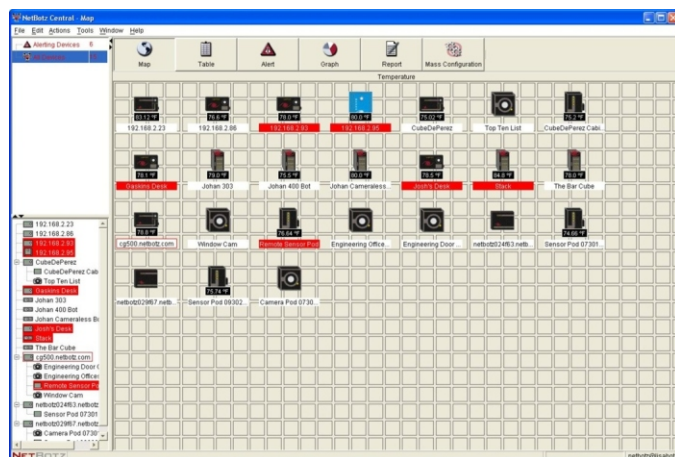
NetBotz Central - Map

File Edit Actions Tools Window Help

Alerting Devices 6

Map
Table
Alert
Graph
Report
Mass Configuration

Temperature

83.12 °F
192.168.2.23
76.6 °F
192.168.2.86
78.0 °F
192.168.2.93
80.0 °F
192.168.2.95
75.02 °F
CubeDePerez
Top Ten List
75.2 °F
CubeDePerez Cabi...

78.1 °F
Daskins Desk
79.0 °F
Johan 303
75.5 °F
Johan 400 Bot
80.0 °F
Johan Cameraless...
78.5 °F
Josh's Desk
84.8 °F
Stack
78.0 °F
The Bar Cube

79.6 °F
cg500.netbotz.com
Window Cam
76.64 °F
Remote Sensor Pod
Engineering Office...
Engineering Door ...
netbotz024f63.netb...
74.66 °F
Sensor Pod 07301...

netbotz029f67.netb...
75.74 °F
Sensor Pod 09302...
Camera Pod 0730...

192.168.2.23
192.168.2.86
192.168.2.93
192.168.2.95
CubeDePerez
CubeDePerez Cab
Top Ten List
Daskins Desk
Johan 303
Johan 400 Bot
Johan Cameraless Bi
Josh's Desk
Stack
The Bar Cube
cg500.netbotz.com
Engineering Door (
Engineering Office
Remote Sensor Po
Window Cam
netbotz024f63.netbotz
Sensor Pod 07301
netbotz029f67.netbotz
Camera Pod 0730

NETBOTZ

netbotz@localhost